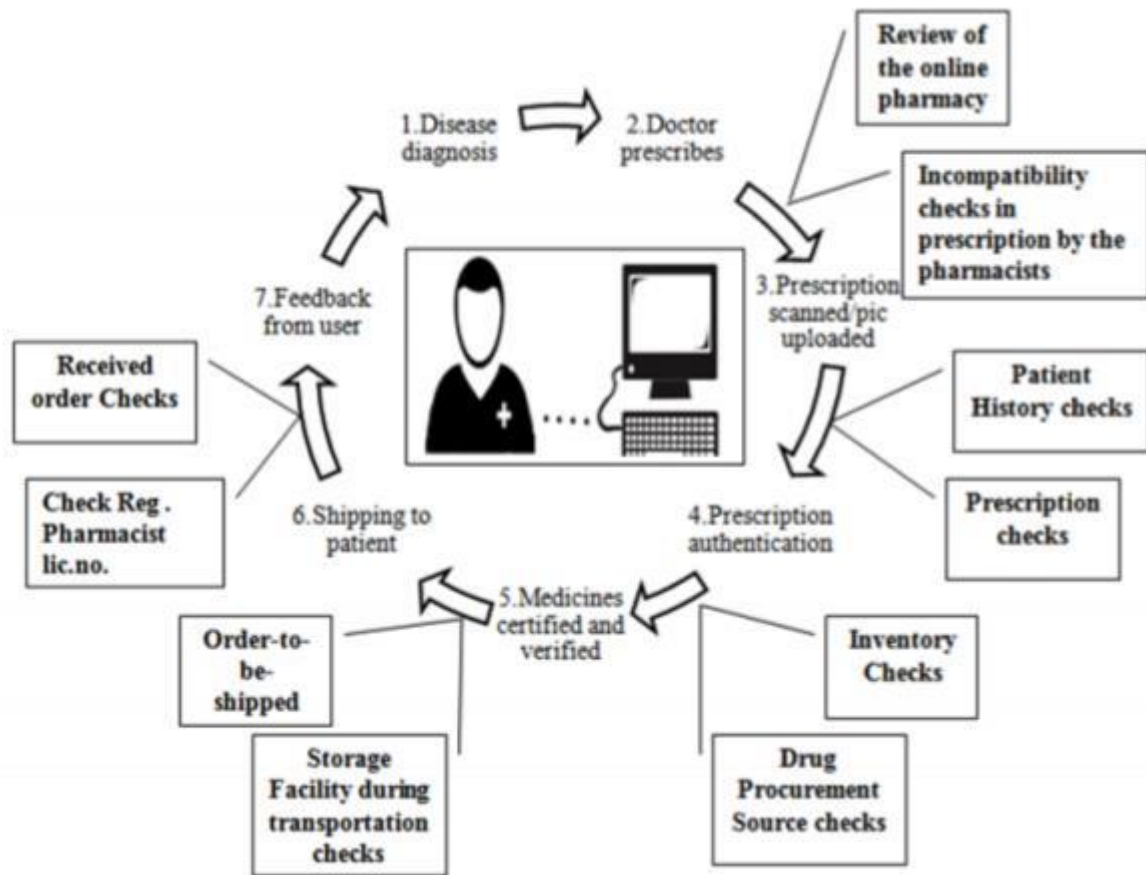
Review of the online pharmacy

1.Disease diagnosis

2.Doctor prescribes

Incompatibility checks in prescription by the pharmacists

3.Prescription scanned/pic uploaded

7.Feedback from user

Received order Checks

Patient History checks

Check Reg . Pharmacist lic.no.

6.Shipping to patient

4.Prescription authentication

Prescription checks

5.Medicines certified and verified

Order-to-be-shipped

Inventory Checks

Storage Facility during transportation checks

Drug Procurement Source checks